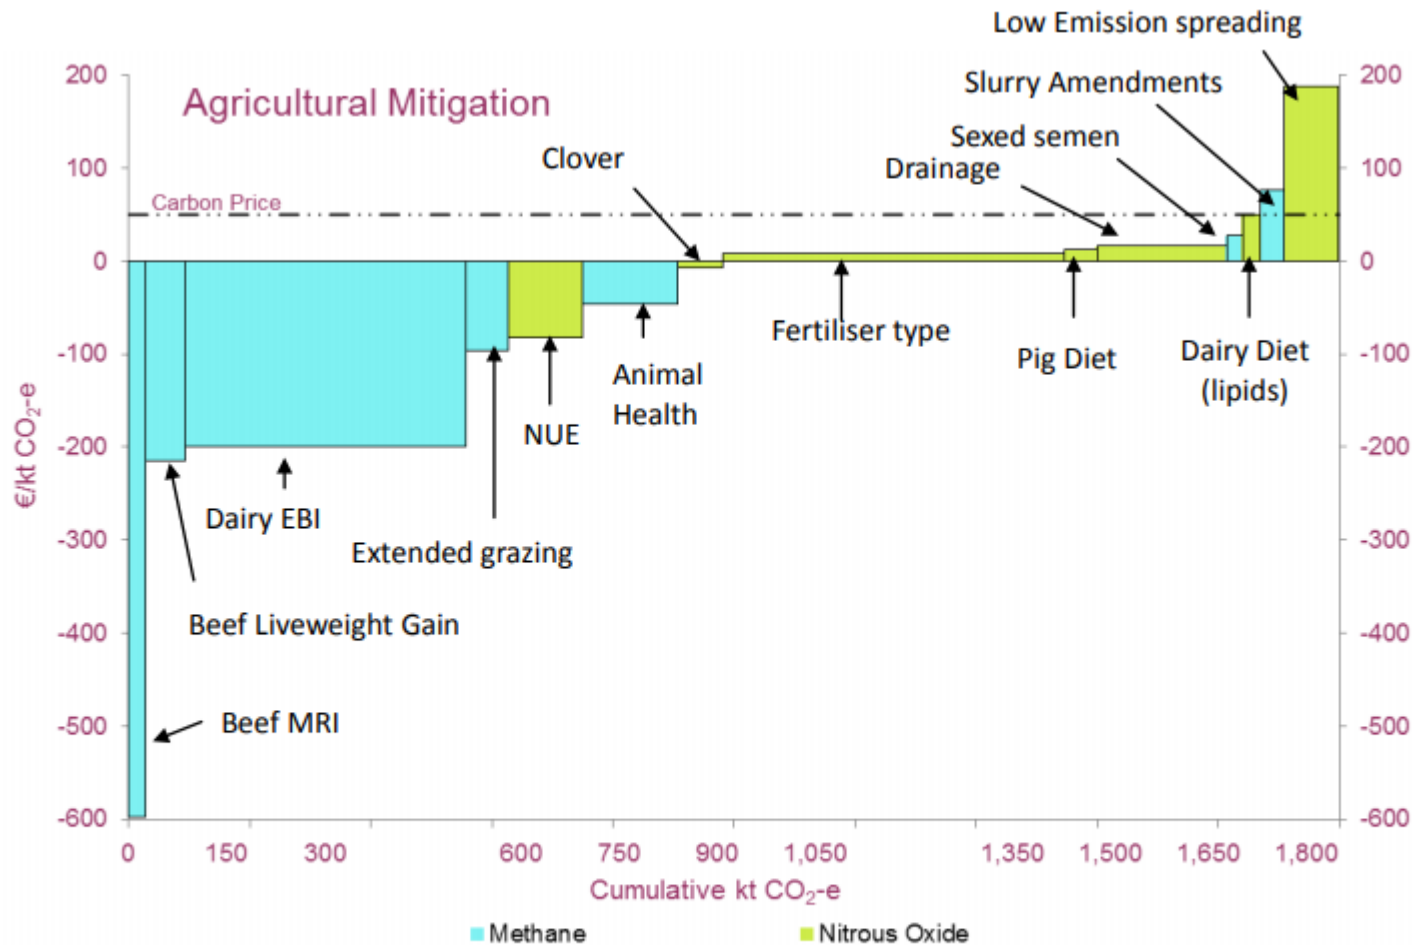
Low Emission spreading

Slurry Amendments

Sexed semen

Drainage

Clover

Agricultural Mitigation

Carbon Price

200
100
0
-100
-200
-300
-400
-500
-600

200
100
0
-100
-200
-300
-400
-500
-600

€/kt $CO_2$-e

Fertiliser type

Pig Diet

Dairy Diet (lipids)

Animal Health

NUE

Dairy EBI

Extended grazing

Beef Liveweight Gain

Beef MRI

0 150 300 600 750 900 1,050 1,350 1,500 1,650 1,800

Cumulative kt $CO_2$-e

Methane Nitrous Oxide